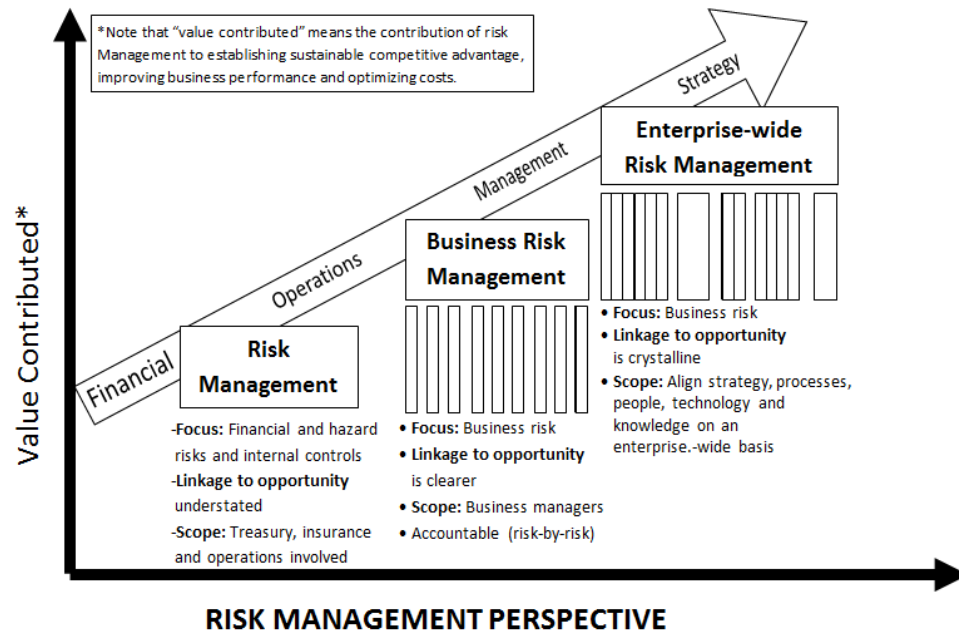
*Note that "value contributed" means the contribution of risk Management to establishing sustainable competitive advantage, improving business performance and optimizing costs.

Value Contributed*

Financial

Operations

Management

Strategy

Risk Management

-Focus: Financial and hazard risks and internal controls
-Linkage to opportunity understated
-Scope: Treasury, insurance and operations involved

Business Risk Management

• Focus: Business risk
• Linkage to opportunity is clearer
• Scope: Business managers
• Accountable (risk-by-risk)

Enterprise-wide Risk Management

• Focus: Business risk
• Linkage to opportunity is crystalline
• Scope: Align strategy, processes, people, technology and knowledge on an enterprise.-wide basis

RISK MANAGEMENT PERSPECTIVE